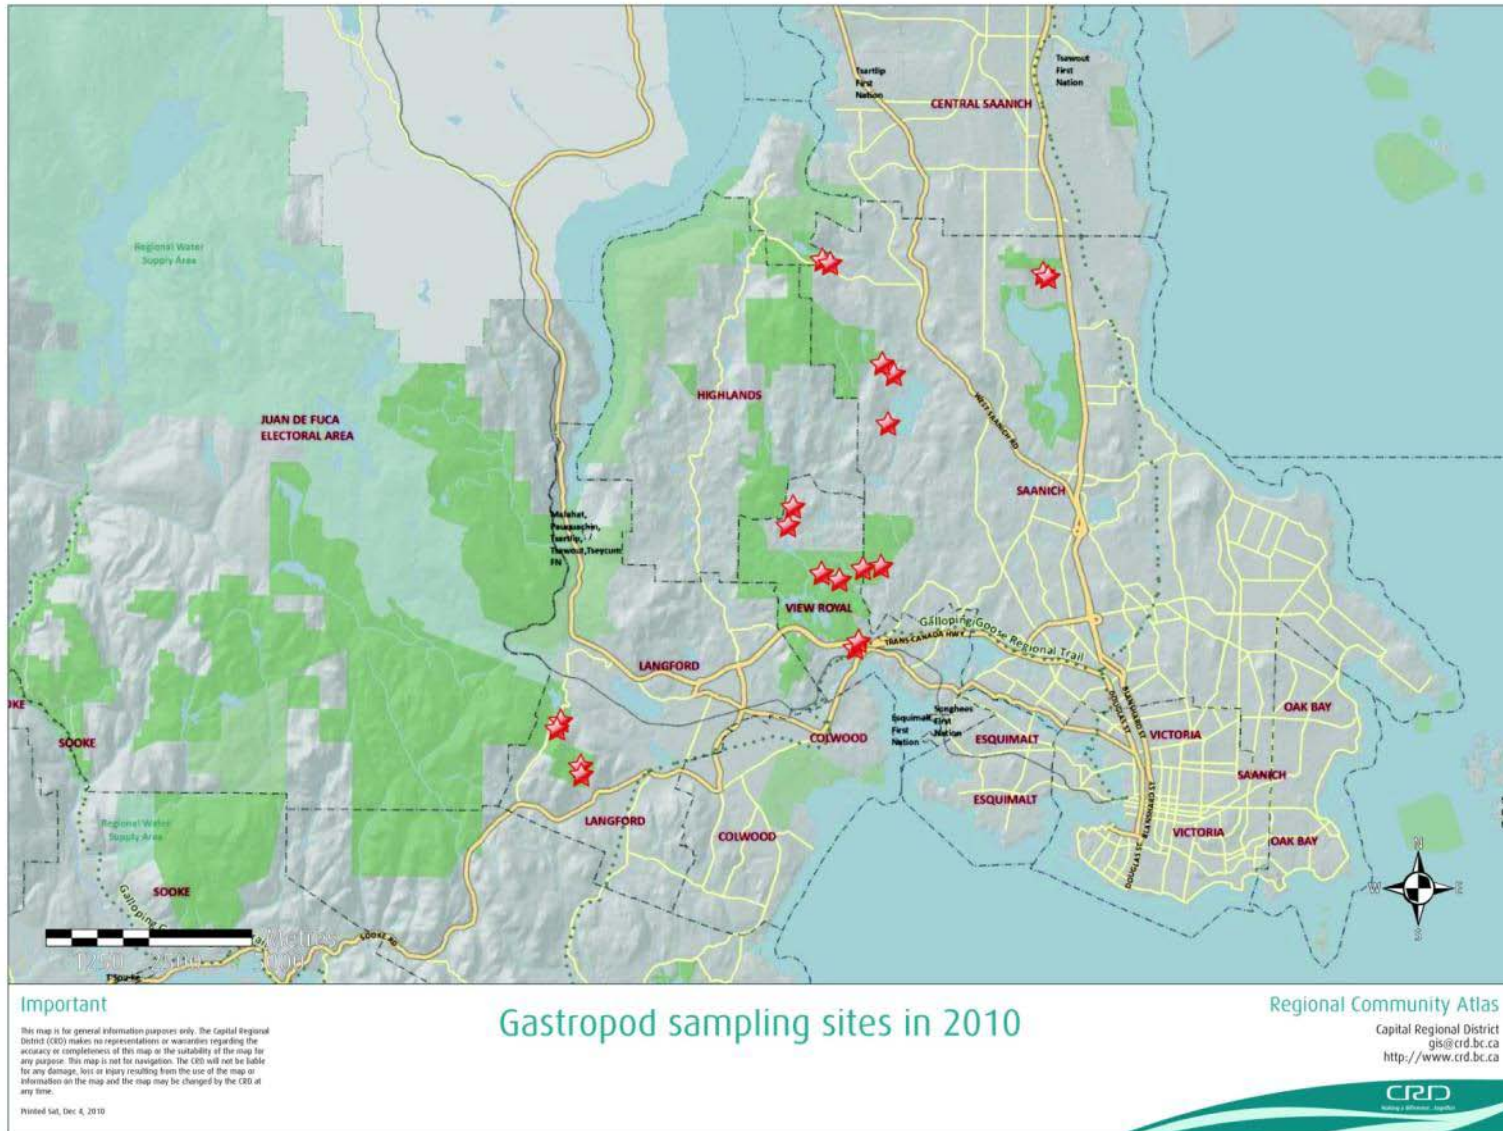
Tsartlip First Nation

Tsawout First Nation

CENTRAL SAANICH

Regional Water Supply Area

HIGHLANDS

JUAN DE FUCA ELECTORAL AREA

WEST SAANICH RD

SAANICH

Malahat, Pauquachin, Tsartlip, / Tsawout,Tseycum FN

VIEW ROYAL

Galloping Goose Regional Trail

TRANS CANADA HWY

LANGFORD

OAK BAY

Songhees First Nation

Esquimalt First Nation

ESQUIMALT

VICTORIA

COLWOOD

SOOKE

SAANICH

DOUGLAS ST

BLANSHARD ST

ESQUIMALT

Regional Water Supply Area

LANGFORD

COLWOOD

VICTORIA

OAK BAY

SOOKE

N

W

E

S

Galloping Goose

SOOKE RD

Metres

1250 2500 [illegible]

Important

This map is for general information purposes only. The Capital Regional District (CRD) makes no representations or warranties regarding the accuracy or completeness of this map or the suitability of the map for any purpose. This map is not for navigation. The CRD will not be liable for any damage, loss or injury resulting from the use of the map or information on the map and the map may be changed by the CRD at any time.

Printed Sat, Dec 4, 2010

Gastropod sampling sites in 2010

Regional Community Atlas

Capital Regional District
gis@crd.bc.ca
http://www.crd.bc.ca

CRD
Making a difference...together